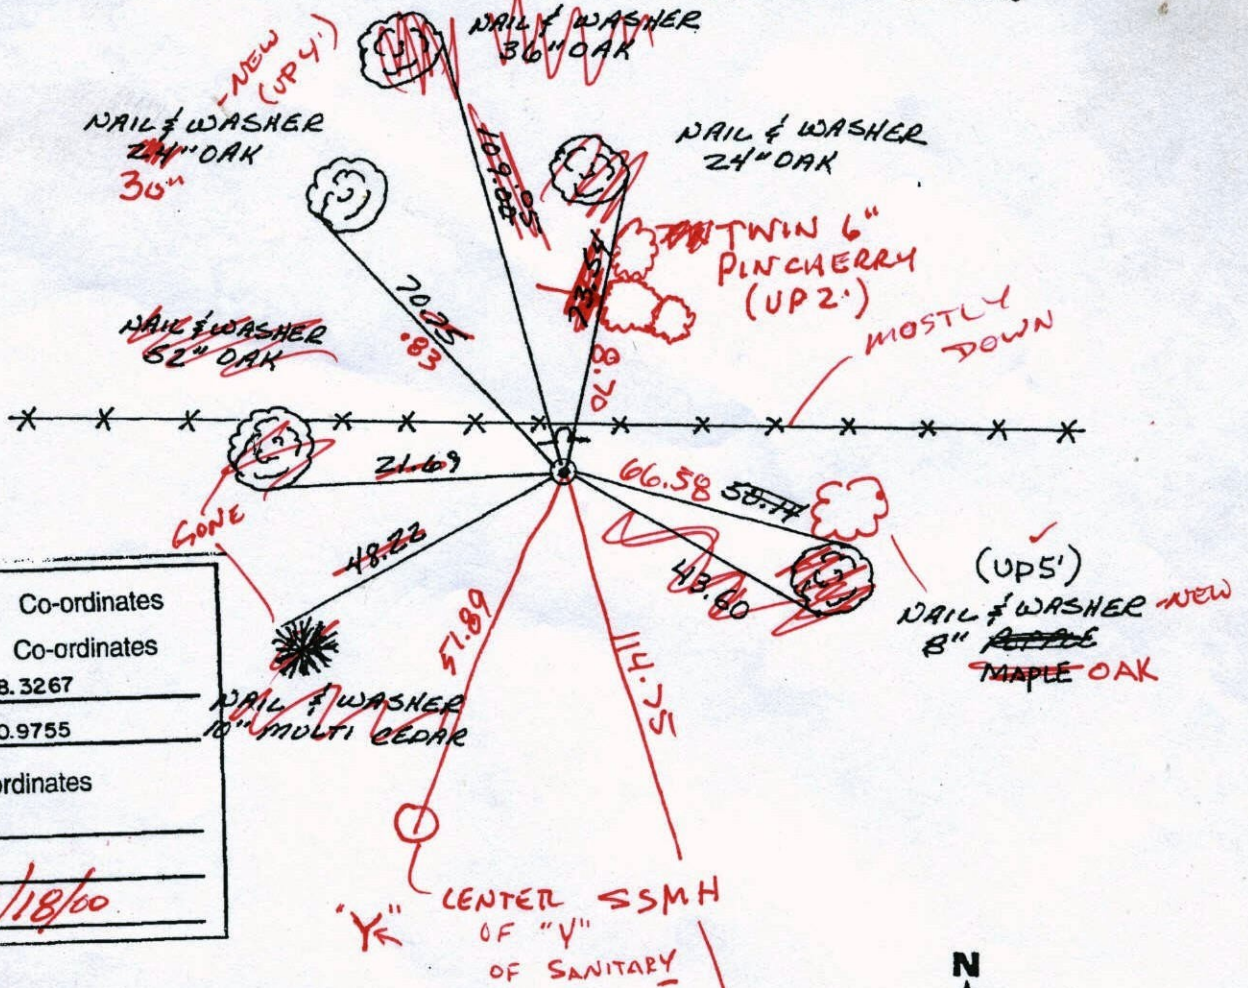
NAIL & WASHER
36" OAK

NEW (UP 4')

NAIL & WASHER
~~24~~" OAK
30"

NAIL & WASHER
24" OAK

109.05

TWIN 6"
PINCHERRY
(UP 2')

70.75
.83

NAIL & WASHER
52" OAK

MOSTLY
DOWN

8.07

21.69

GONE

66.58 ~~58.74~~

48.22

43.60

(UP5')

NAIL & WASHER NEW
8" ~~APPLE~~
~~MAPLE~~ OAK

Co-ordinates
Co-ordinates
8.3267
0.9755
ordinates

51.89

114.75

NAIL & WASHER
10" MULTI CEDAR

/18/00

CENTER SSMH
OF "Y"
OF SANITARY

"Y"

N